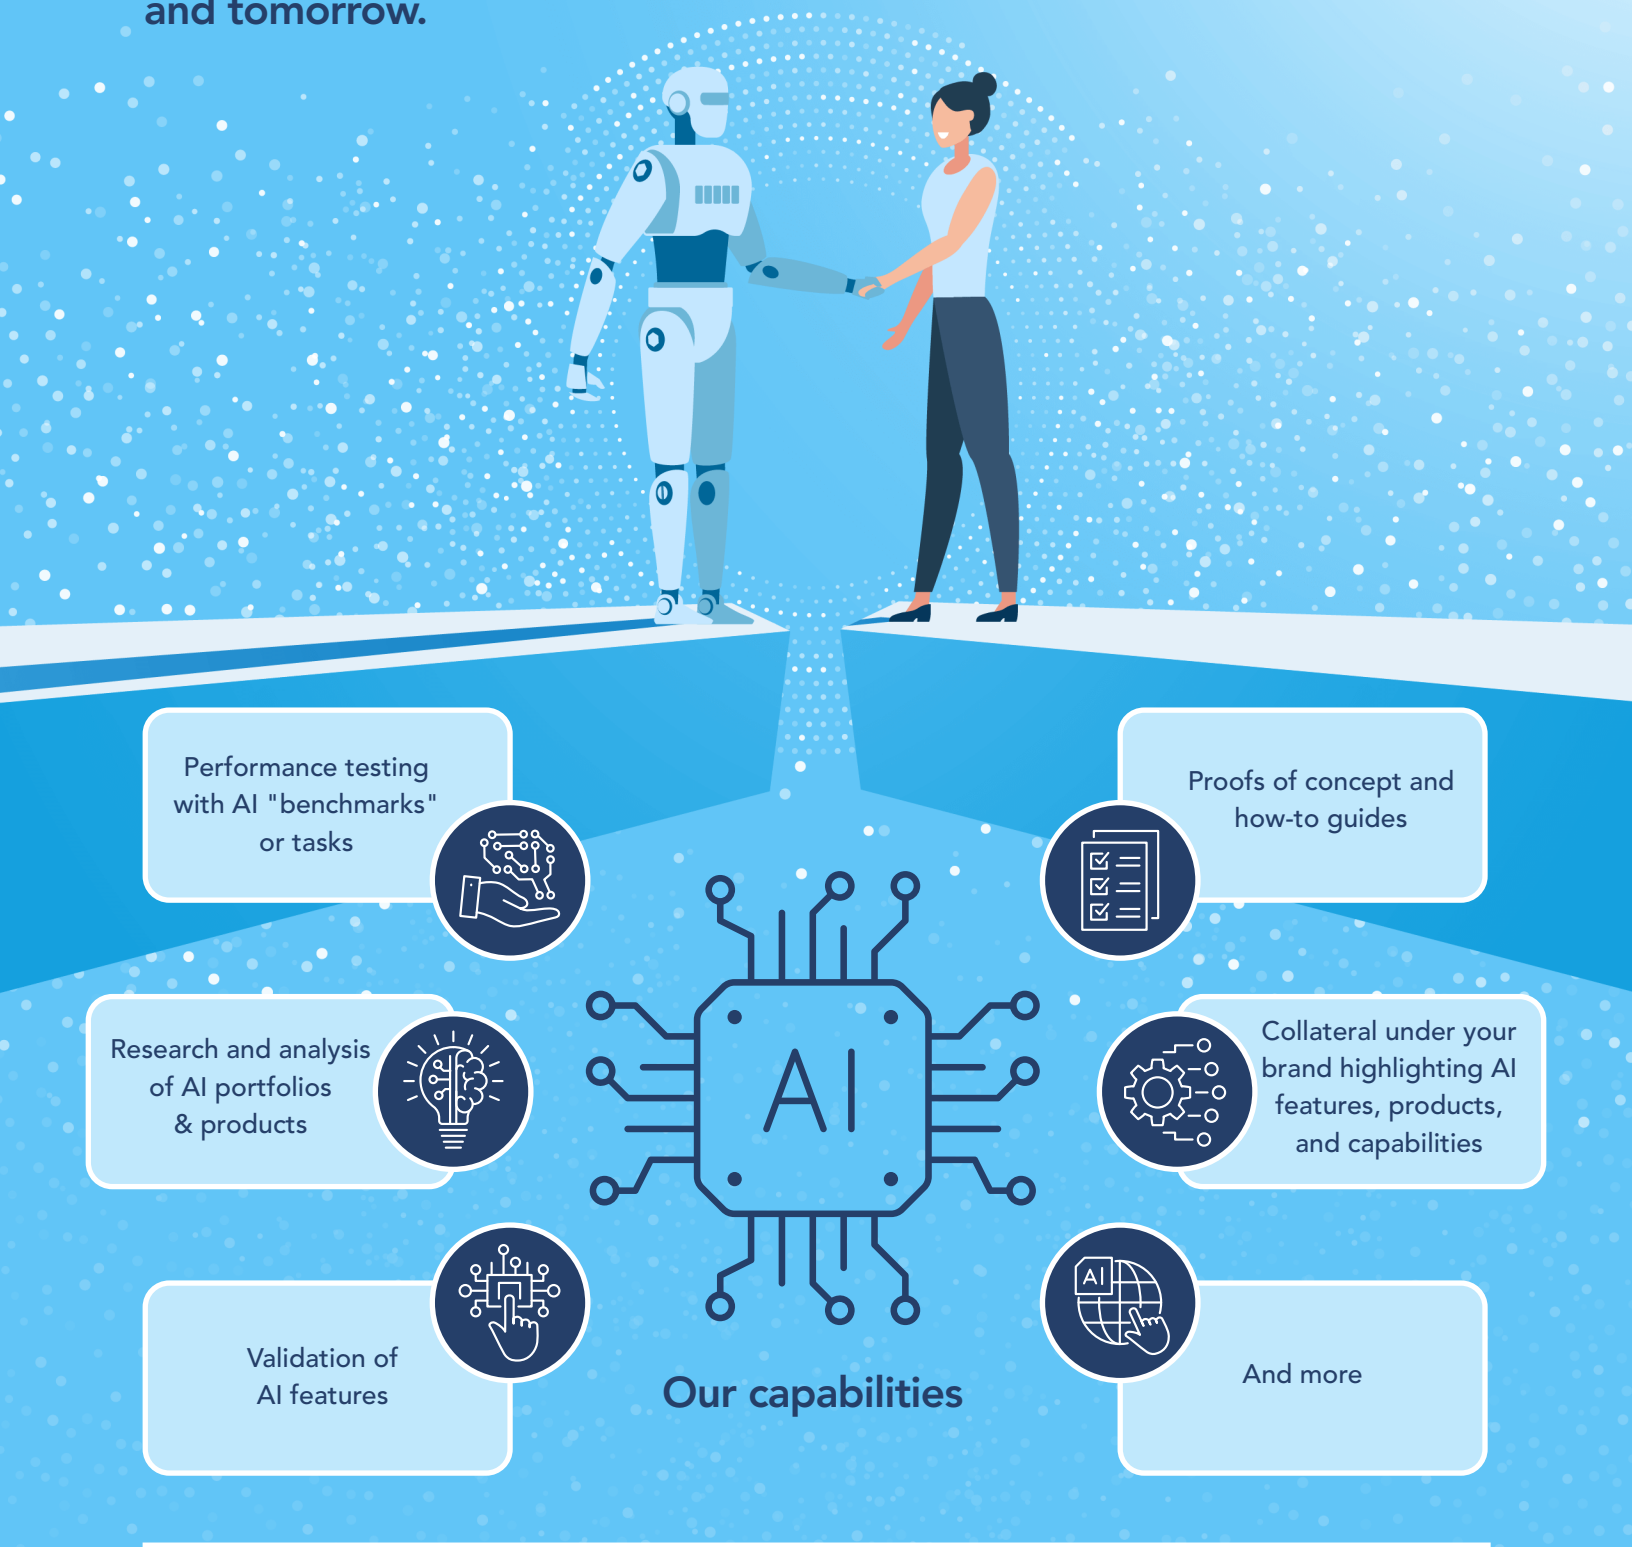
and tomorrow.

Performance testing with AI "benchmarks" or tasks

Proofs of concept and how-to guides

Research and analysis of AI portfolios & products

AI

Collateral under your brand highlighting AI features, products, and capabilities

Validation of AI features

AI

Our capabilities

And more